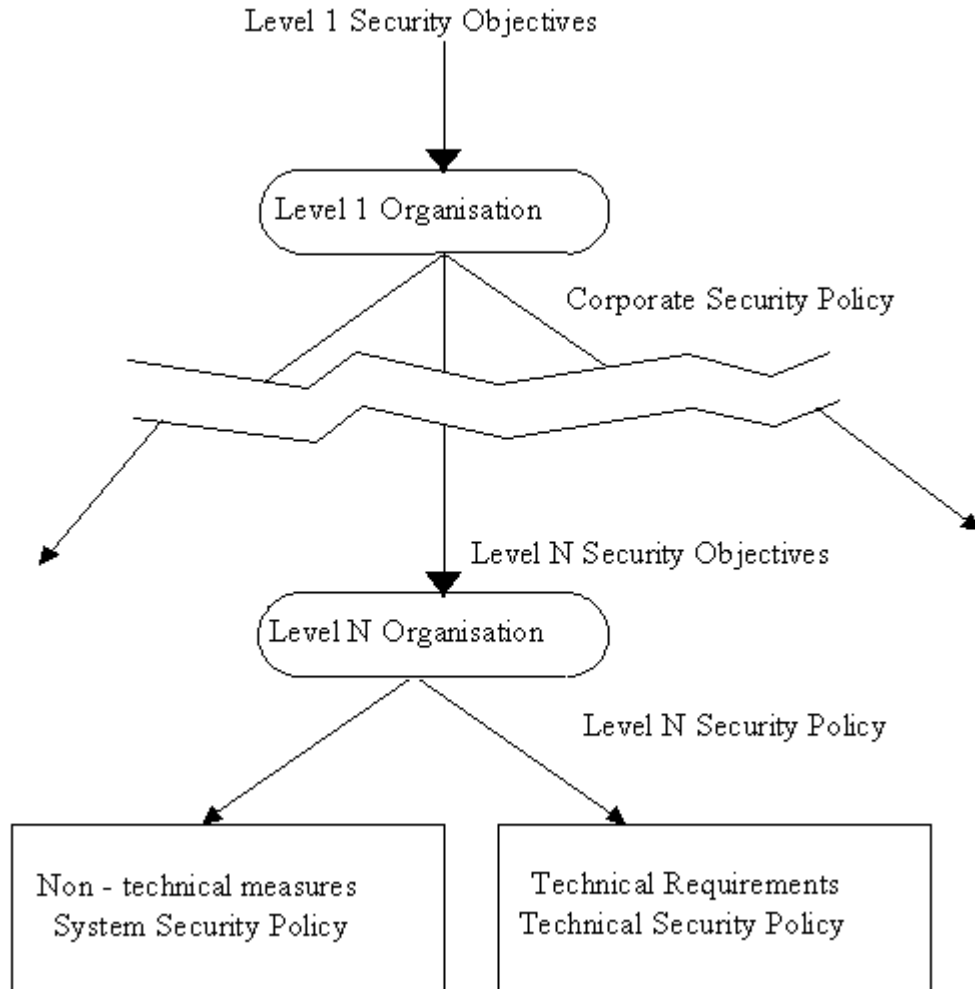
Level 1 Security Objectives

Level 1 Organisation

Corporate Security Policy

Level N Security Objectives

Level N Organisation

Level N Security Policy

Non - technical measures
System Security Policy

Technical Requirements
Technical Security Policy